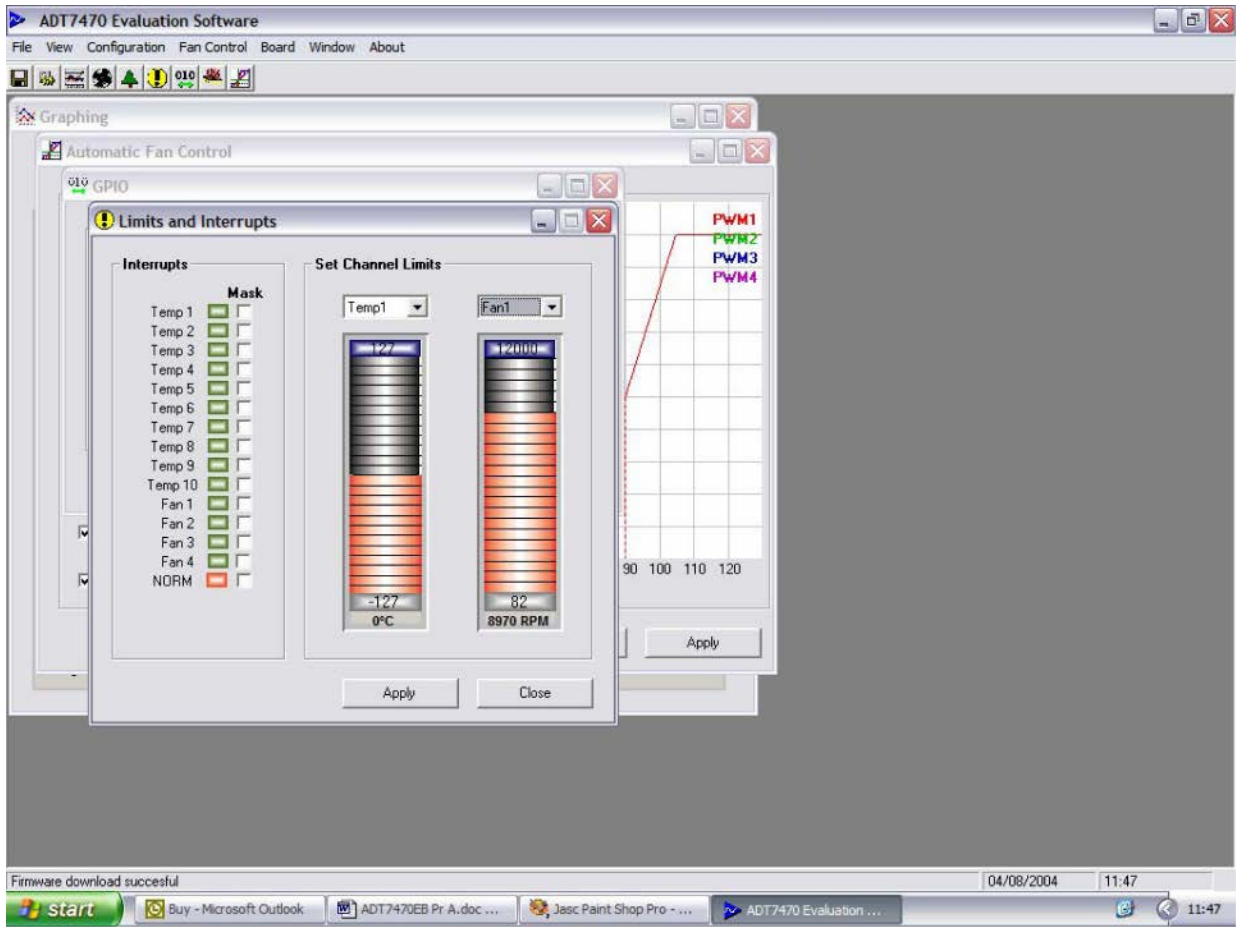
ADT7470 Evaluation Software

File View Configuration Fan Control Board Window About

Graphing

Automatic Fan Control

GPIO

Limits and Interrupts

Interrupts

Mask

Temp 1
Temp 2
Temp 3
Temp 4
Temp 5
Temp 6
Temp 7
Temp 8
Temp 9
Temp 10
Fan 1
Fan 2
Fan 3
Fan 4
NORM

Set Channel Limits

Temp1

Fan1

127

-127

0°C

12000

82

8970 RPM

Apply

Close

PWM1
PWM2
PWM3
PWM4

90 100 110 120

Apply

Firmware download succesful

04/08/2004

11:47

start

Buy - Microsoft Outlook

ADT7470EB Pr A.doc ...

Jasc Paint Shop Pro - ...

ADT7470 Evaluation ...

11:47